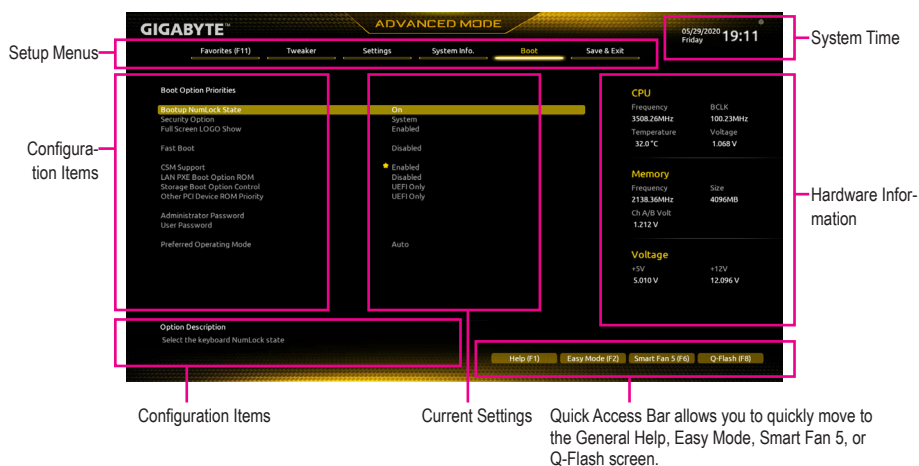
GIGABYTE™

ADVANCED MODE

05/29/2020 Friday 19:11

System Time

Setup Menus

Favorites (F11) Tweaker Settings System Info. Boot Save & Exit

Configuration Items

Boot Option Priorities

Bootup NumLock State On
Security Option System
Full Screen LOGO Show Enabled

Fast Boot Disabled

CSM Support Enabled
LAN PXE Boot Option ROM Disabled
Storage Boot Option Control UEFI Only
Other PCI Device ROM Priority UEFI Only

Administrator Password
User Password

Preferred Operating Mode Auto

CPU
Frequency 3508.26MHz
BCLK 100.23MHz
Temperature 32.0 °C
Voltage 1.068 V

Memory
Frequency 2138.36MHz
Size 4096MB
Ch A/B Volt 1.212 V

Voltage
+5V 5.010 V
+12V 12.096 V

Hardware Information

Option Description
Select the keyboard NumLock state

Help (F1) Easy Mode (F2) Smart Fan 5 (F6) Q-Flash (F8)

Configuration Items

Current Settings

Quick Access Bar allows you to quickly move to the General Help, Easy Mode, Smart Fan 5, or Q-Flash screen.